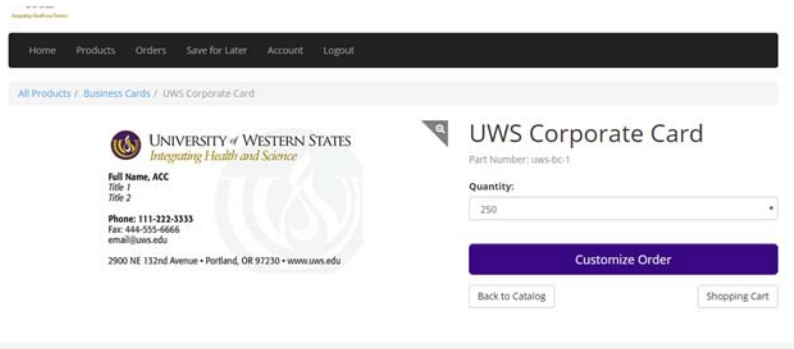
Integrating Health and Science

Home Products Orders Save for Later Account Logout

All Products / Business Cards / UWS Corporate Card

UNIVERSITY of WESTERN STATES
Integrating Health and Science

Full Name, ACC
Title 1
Title 2

Phone: 111-222-3333
Fax: 444-555-6666
email@uws.edu

2900 NE 132nd Avenue • Portland, OR 97230 • www.uws.edu

UWS Corporate Card

Part Number: uws-bc-1

Quantity:

250

Customize Order

Back to Catalog

Shopping Cart